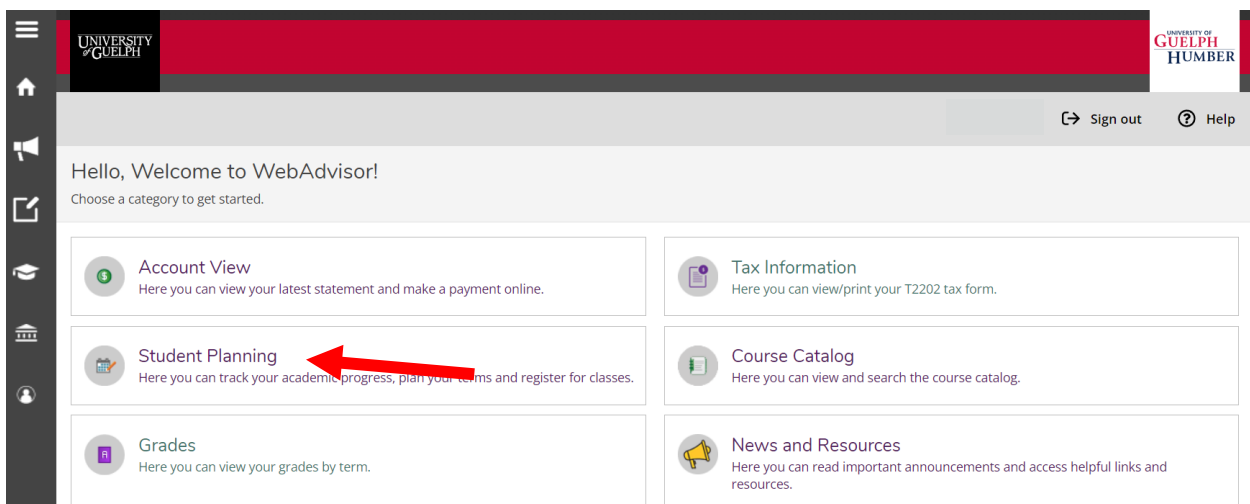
UNIVERSITY of GUELPH

UNIVERSITY OF GUELPH HUMBER

Sign out

Help

Hello, Welcome to WebAdvisor!

Choose a category to get started.

Account View
Here you can view your latest statement and make a payment online.

Tax Information
Here you can view/print your T2202 tax form.

Student Planning
Here you can track your academic progress, plan your terms and register for classes.

Course Catalog
Here you can view and search the course catalog.

Grades
Here you can view your grades by term.

News and Resources
Here you can read important announcements and access helpful links and resources.